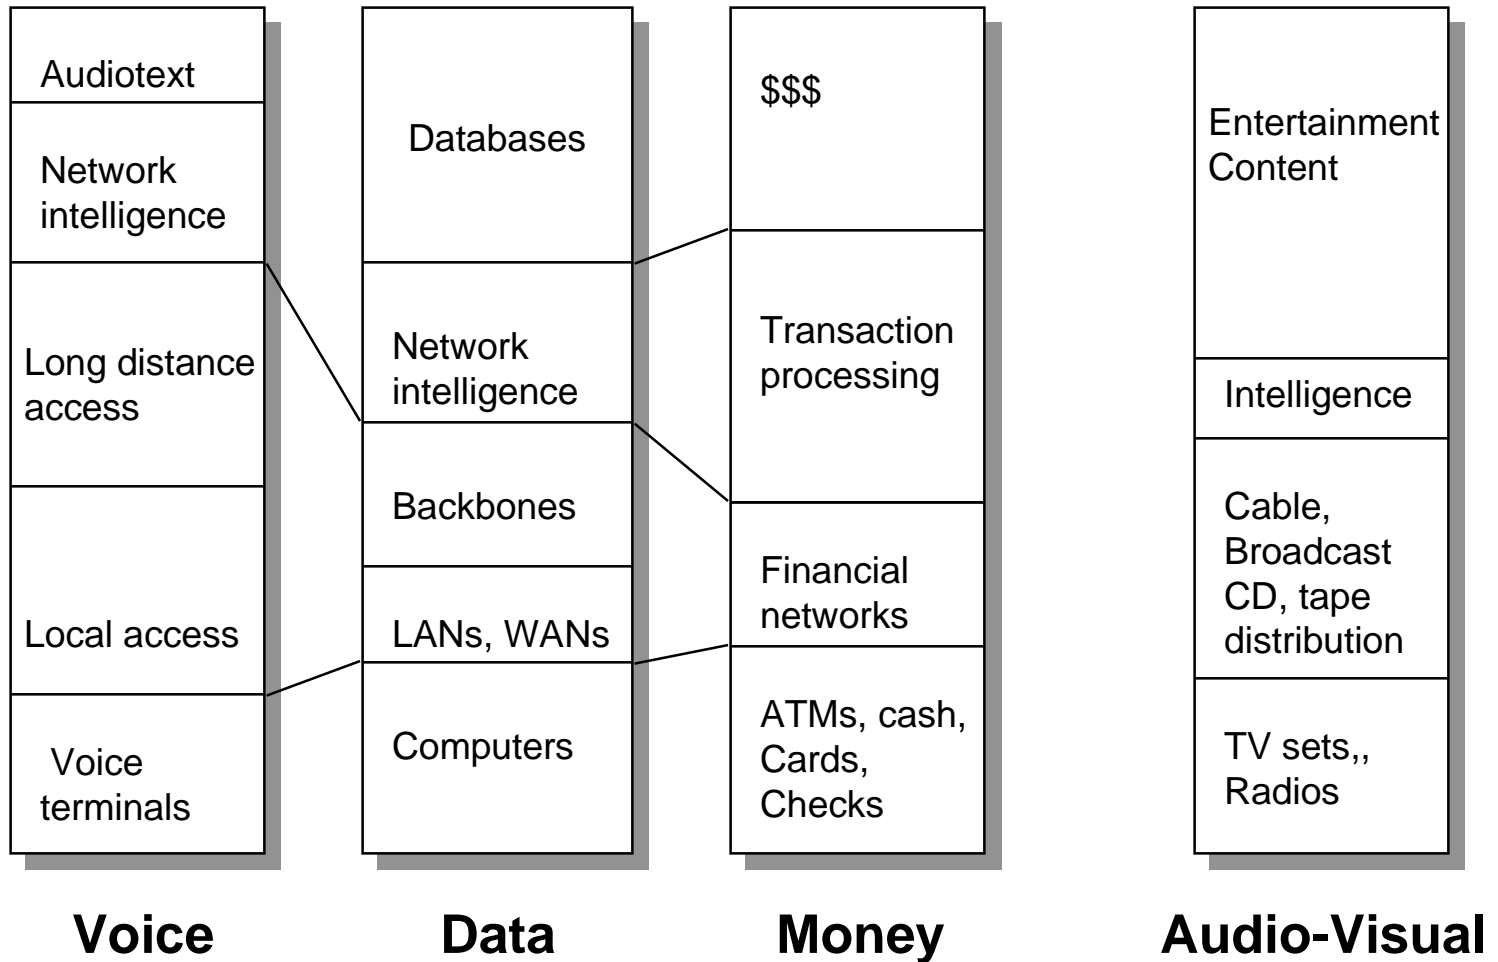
Audiotext

Network intelligence

Long distance access

Local access

Voice terminals

Voice

Databases

Network intelligence

Backbones

LANs, WANs

Computers

Data

$$$

Transaction processing

Financial networks

ATMs, cash, Cards, Checks

Money

Entertainment Content

Intelligence

Cable, Broadcast CD, tape distribution

TV sets,, Radios

Audio-Visual